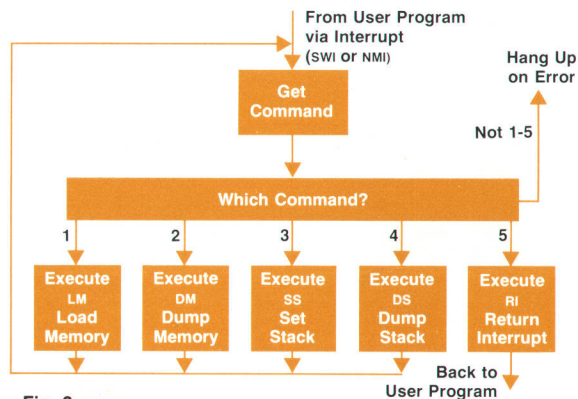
From User Program via Interrupt (SWI or NMI)

Hang Up on Error

Get Command

Not 1-5

Which Command?

1

2

3

4

5

Execute LM Load Memory

Execute DM Dump Memory

Execute SS Set Stack

Execute DS Dump Stack

Execute RI Return Interrupt

Back to User Program

Fig. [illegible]